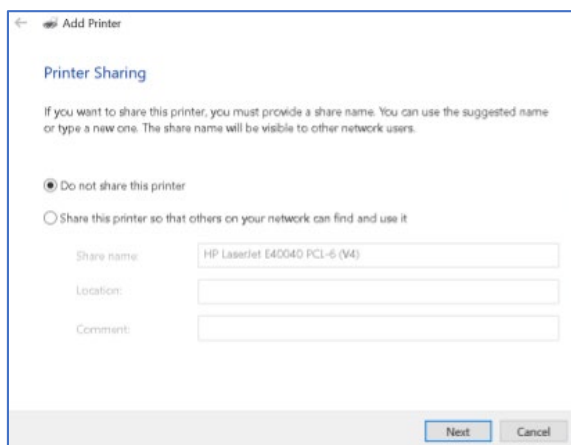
Add Printer

Printer Sharing

If you want to share this printer, you must provide a share name. You can use the suggested name or type a new one. The share name will be visible to other network users.

Do not share this printer

Share this printer so that others on your network can find and use it

Share name: HP LaserJet E40040 PCL-6 (V4)

Location:

Comment:

Next Cancel